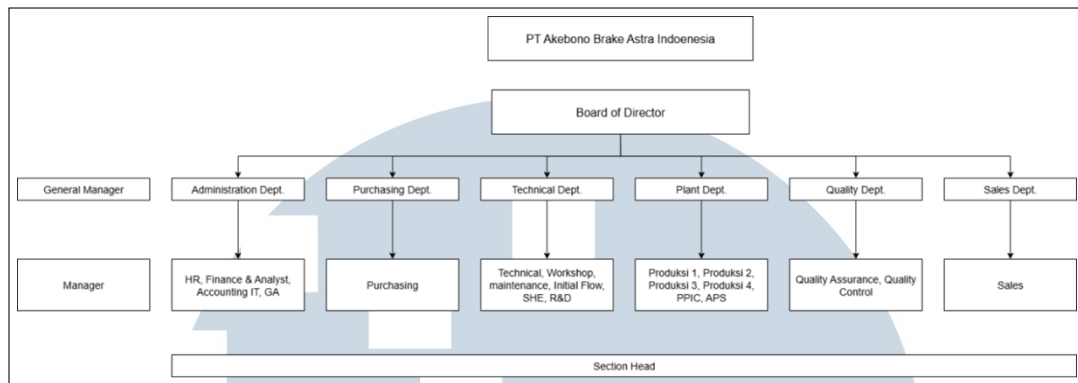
PT Akebono Brake Astra Indoenesia

Board of Director

General Manager

Administration Dept.

Purchasing Dept.

Technical Dept.

Plant Dept.

Quality Dept.

Sales Dept.

Manager

HR, Finance & Analyst, Accounting IT, GA

Purchasing

Technical, Workshop, maintenance, Initial Flow, SHE, R&D

Produksi 1, Produksi 2, Produksi 3, Produksi 4, PPIC, APS

Quality Assurance, Quality Control

Sales

Section Head